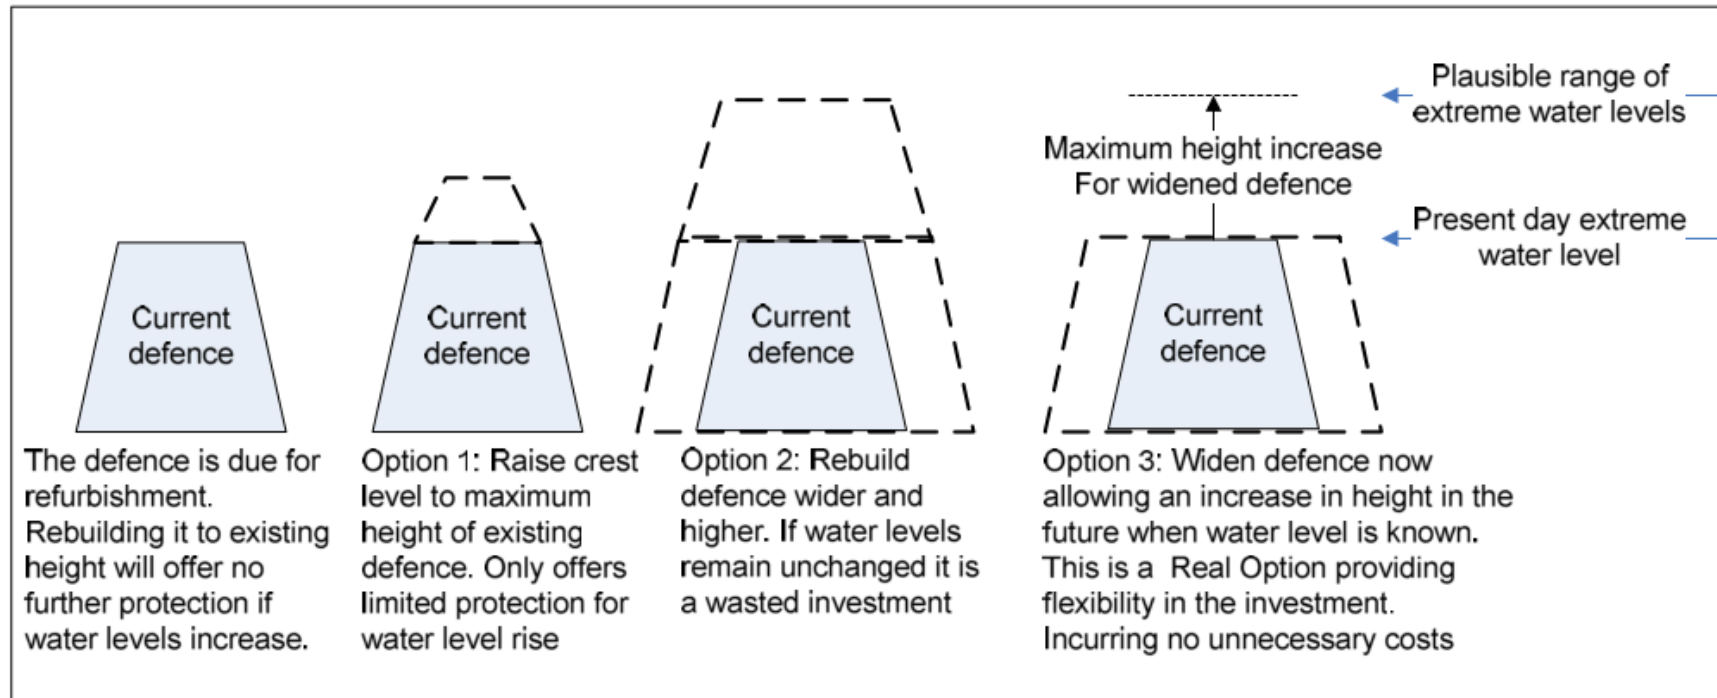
Plausible range of extreme water levels

Maximum height increase For widened defence

Present day extreme water level

Current defence

Current defence

Current defence

Current defence

The defence is due for refurbishment. Rebuilding it to existing height will offer no further protection if water levels increase.

Option 1: Raise crest level to maximum height of existing defence. Only offers limited protection for water level rise

Option 2: Rebuild defence wider and higher. If water levels remain unchanged it is a wasted investment

Option 3: Widen defence now allowing an increase in height in the future when water level is known. This is a Real Option providing flexibility in the investment. Incurring no unnecessary costs